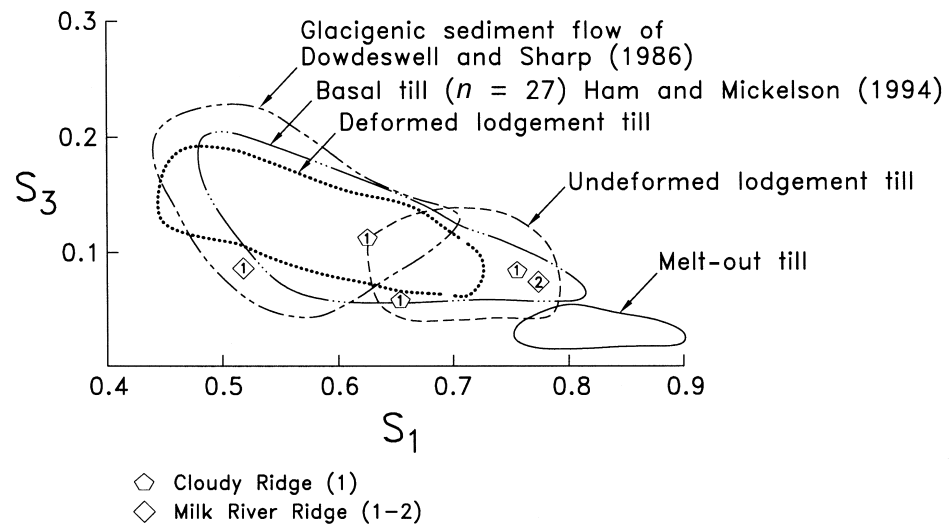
0.3
0.2
0.1
$S_3$
Glacigenic sediment flow of Dowdeswell and Sharp (1986)
Basal till ($n$ = 27) Ham and Mickelson (1994)
Deformed lodgement till
Undeformed lodgement till
Melt-out till
1
1
1
1
1
2
0.4
0.5
0.6
0.7
0.8
0.9
$S_1$
Cloudy Ridge (1)
Milk River Ridge (1–2)